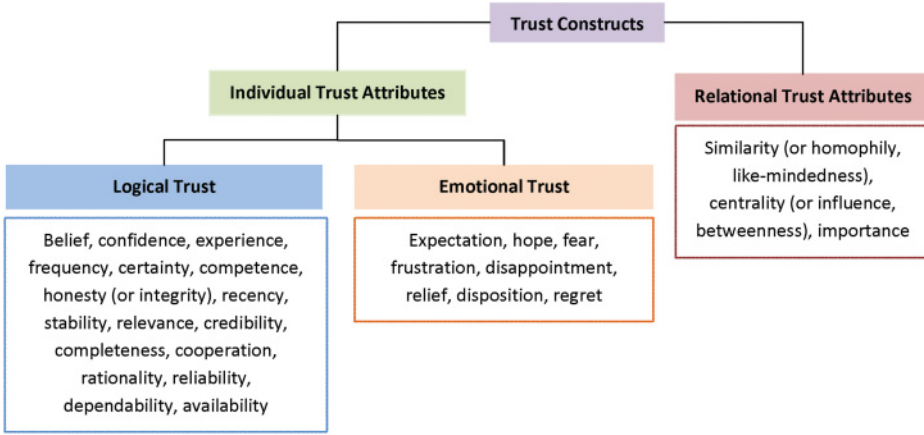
Trust Constructs

Individual Trust Attributes

Relational Trust Attributes

Similarity (or homophily, like-mindedness), centrality (or influence, betweenness), importance

Logical Trust

Belief, confidence, experience, frequency, certainty, competence, honesty (or integrity), recency, stability, relevance, credibility, completeness, cooperation, rationality, reliability, dependability, availability

Emotional Trust

Expectation, hope, fear, frustration, disappointment, relief, disposition, regret